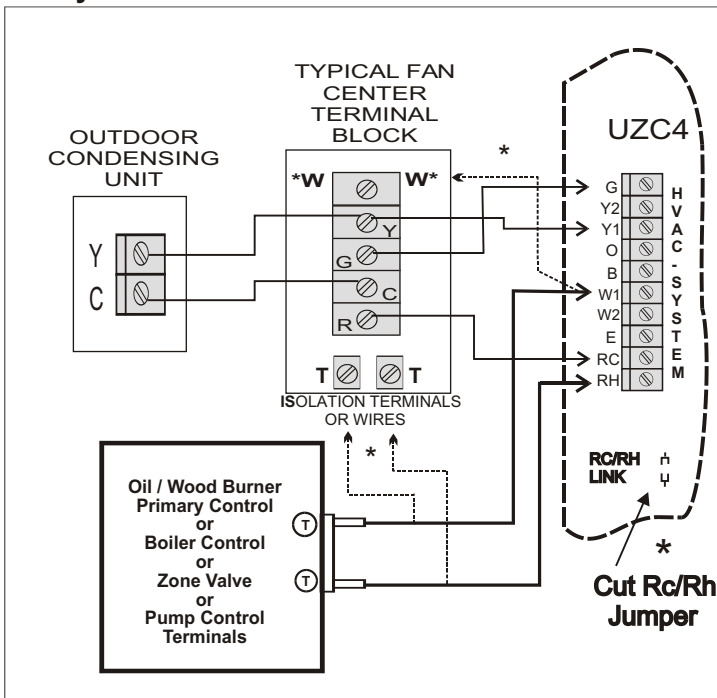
TYPICAL FAN CENTER TERMINAL BLOCK

OUTDOOR CONDENSING UNIT

Y
C

*W
W*
Y
G
C
R

*

UZC4

G
Y2
Y1
O
B
W1
W2
E
RC
RH

H V A C - S Y S T E M

T
T
ISOLATION TERMINALS OR WIRES

*

Oil / Wood Burner Primary Control or Boiler Control or Zone Valve or Pump Control Terminals

T
T

RC/RH LINK

*

Cut Rc/Rh Jumper